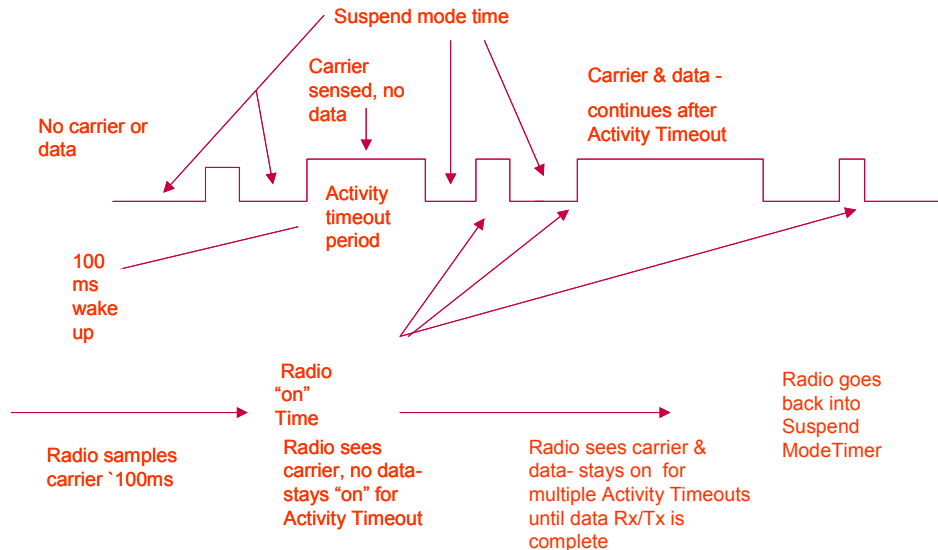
Suspend mode time

Carrier sensed, no data

Carrier & data - continues after Activity Timeout

No carrier or data

Activity timeout period

100 ms wake up

Radio "on" Time

Radio goes back into Suspend ModeTimer

Radio samples carrier `100ms

Radio sees carrier, no data- stays "on" for Activity Timeout

Radio sees carrier & data- stays on for multiple Activity Timeouts until data Rx/Tx is complete